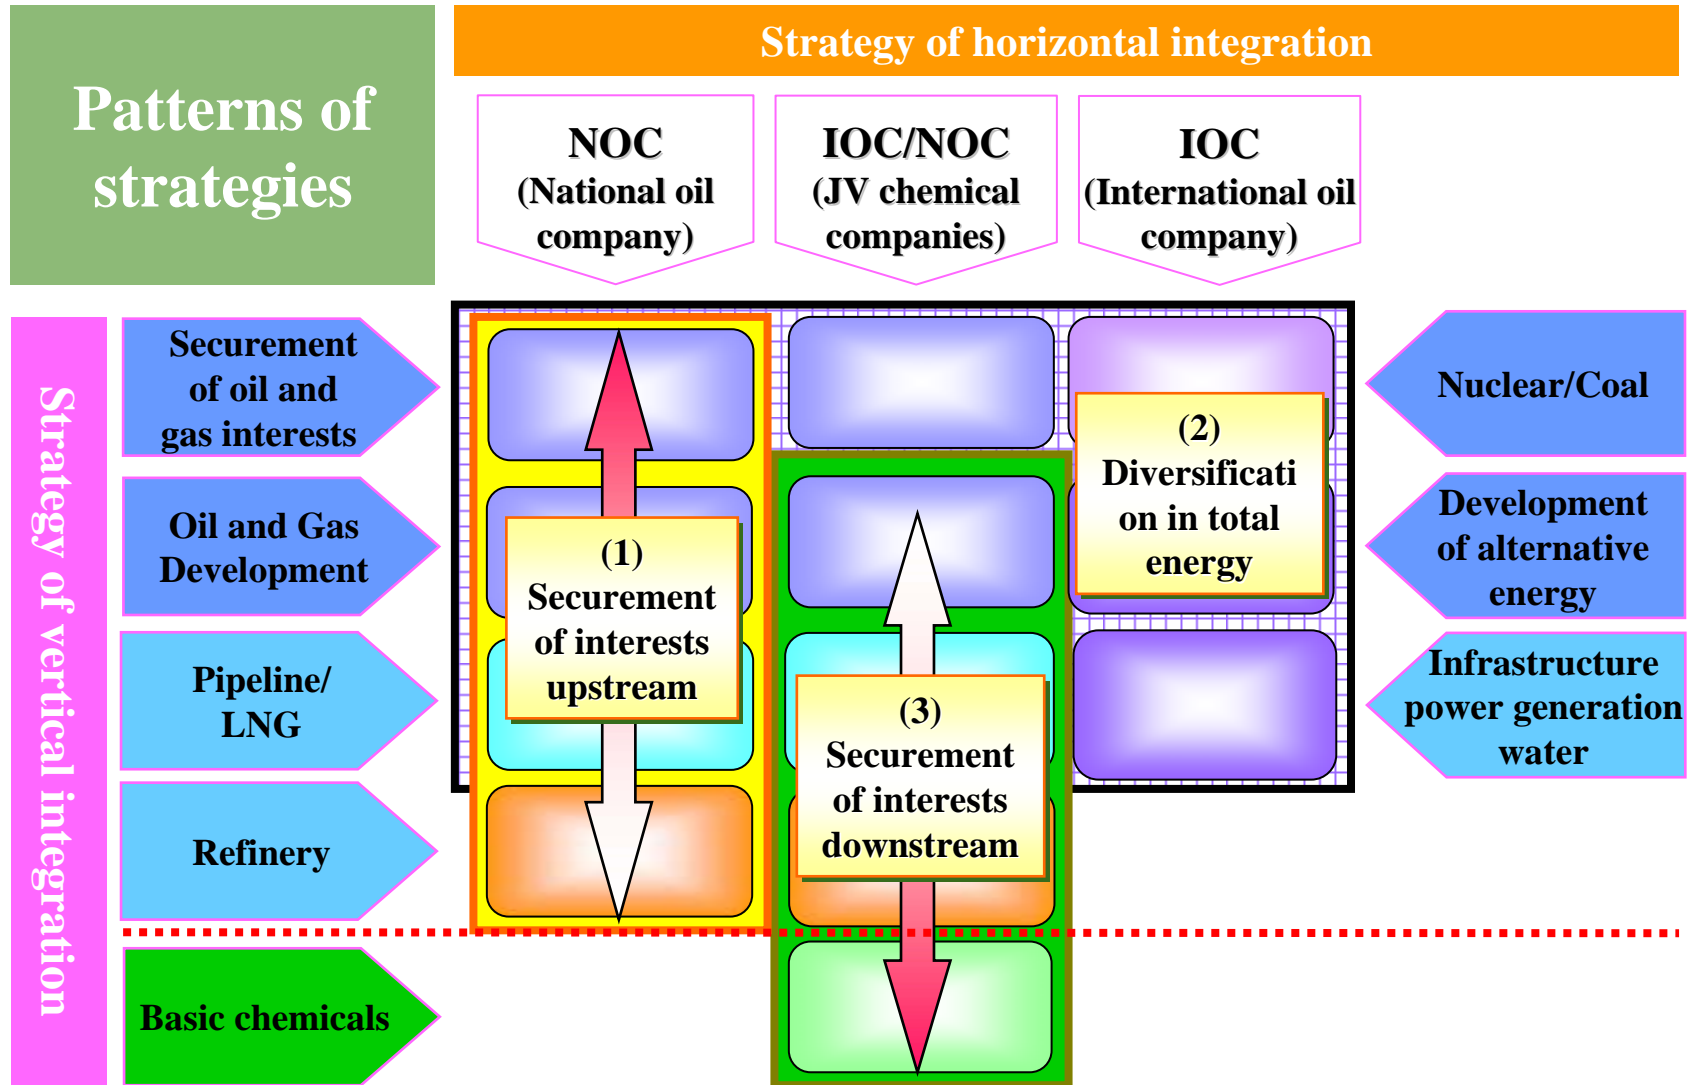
Patterns of strategies

Strategy of horizontal integration

NOC (National oil company)

IOC/NOC (JV chemical companies)

IOC (International oil company)

Strategy of vertical integration

Securement of oil and gas interests

Oil and Gas Development

Pipeline/ LNG

Refinery

Basic chemicals

(1) Securement of interests upstream

(2) Diversificati on in total energy

(3) Securement of interests downstream

Nuclear/Coal

Development of alternative energy

Infrastructure power generation water